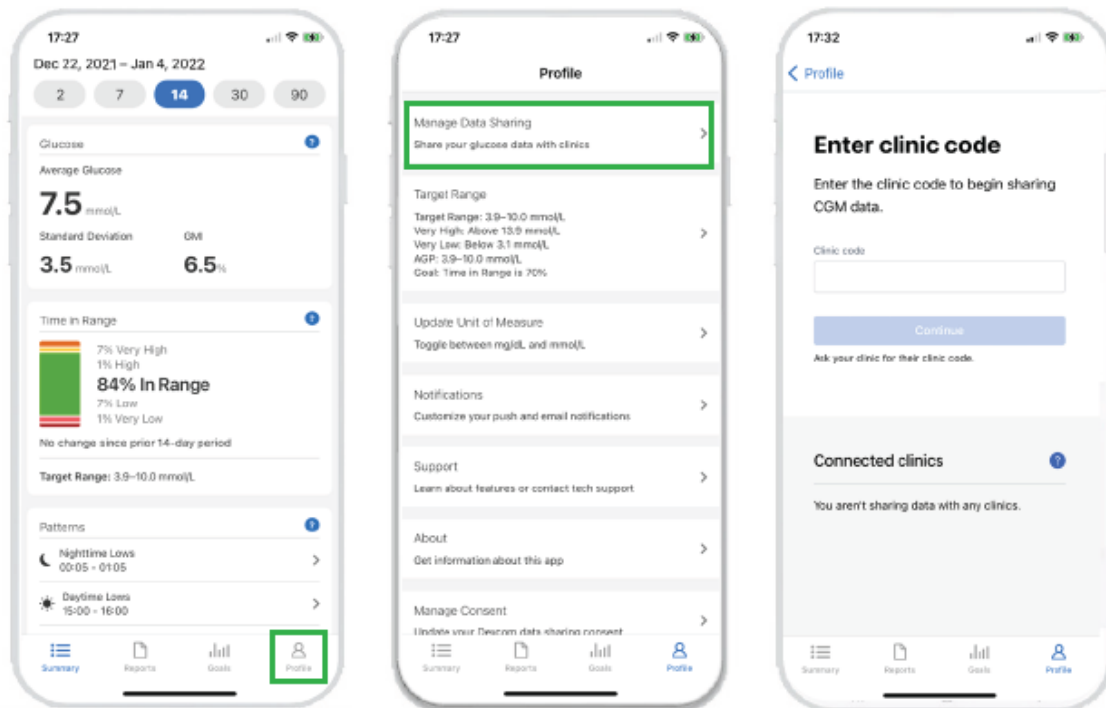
17:27

Dec 22, 2021 – Jan 4, 2022

2 7 14 30 90

Glucose

Average Glucose

7.5 mmol/L

Standard Deviation

3.5 mmol/L

GMI

6.5%

Time In Range

7% Very High
1% High
84% In Range
7% Low
1% Very Low

No change since prior 14-day period

Target Range: 3.9–10.0 mmol/L

Patterns

Nighttime Lows
00:05 - 01:05

Daytime Lows
15:00 - 16:00

Summary Reports Goals Profile

17:27

Profile

Manage Data Sharing
Share your glucose data with clinics

Target Range
Target Range: 3.9–10.0 mmol/L
Very High: Above 13.9 mmol/L
Very Low: Below 3.1 mmol/L
AGP: 3.9–10.0 mmol/L
Goal: Time in Range is 70%

Update Unit of Measure
Toggle between mg/dL and mmol/L

Notifications
Customize your push and email notifications

Support
Learn about features or contact tech support

About
Get information about this app

Manage Consent
Update your Dexcom data sharing consent

Summary Reports Goals Profile

17:32

Profile

Enter clinic code

Enter the clinic code to begin sharing CGM data.

Clinic code

Continue

Ask your clinic for their clinic code.

Connected clinics

You aren't sharing data with any clinics.

Summary Reports Goals Profile